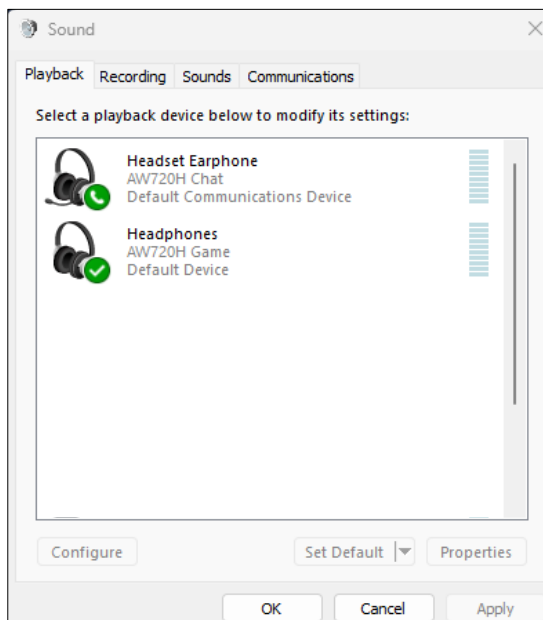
Sound

Playback Recording Sounds Communications

Select a playback device below to modify its settings:

Headset Earphone
AW720H Chat
Default Communications Device

Headphones
AW720H Game
Default Device

Configure

Set Default

Properties

OK

Cancel

Apply